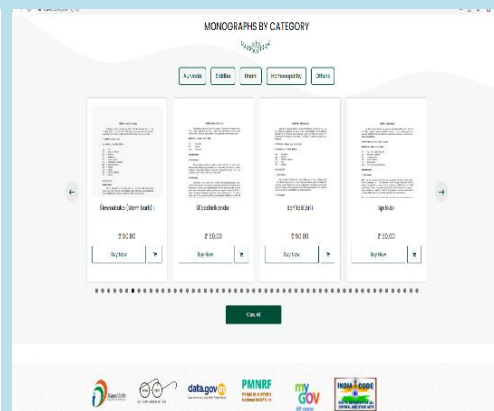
MONOGRAPHS BY CATEGORY

Ayurveda Siddha Unani Homoeopathy Others

Shivanabuti (Stem bark) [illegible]
₹ 50.00
Buy Now

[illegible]
₹ 50.00
Buy Now

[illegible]
₹ 50.00
Buy Now

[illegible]
₹ 50.00
Buy Now

View All

data.gov.in

PMNRF

my GOV

INDIA CODE